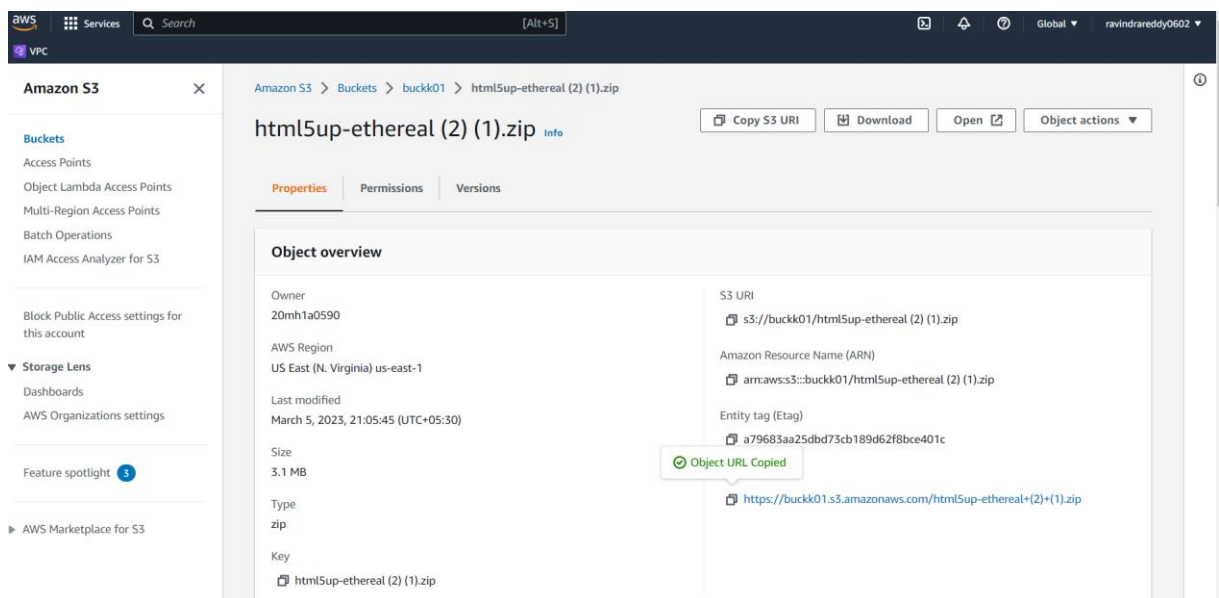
aws Services Search [Alt+S] Global ▼ ravindrareddy0602 ▼
VPC

Amazon S3 ×

Buckets
Access Points
Object Lambda Access Points
Multi-Region Access Points
Batch Operations
IAM Access Analyzer for S3

Block Public Access settings for this account

▼ Storage Lens
Dashboards
AWS Organizations settings

Feature spotlight 3

▶ AWS Marketplace for S3

Amazon S3 > Buckets > buckk01 > html5up-ethereal (2) (1).zip

html5up-ethereal (2) (1).zip Info

Copy S3 URI Download Open Object actions ▼

Properties Permissions Versions

Object overview

Owner
20mh1a0590

AWS Region
US East (N. Virginia) us-east-1

Last modified
March 5, 2023, 21:05:45 (UTC+05:30)

Size
3.1 MB

Type
zip

Key
html5up-ethereal (2) (1).zip

S3 URI
s3://buckk01/html5up-ethereal (2) (1).zip

Amazon Resource Name (ARN)
arn:aws:s3:::buckk01/html5up-ethereal (2) (1).zip

Entity tag (Etag)
a79683aa25dbd73cb189d62f8bce401c

Object URL Copied

https://buckk01.s3.amazonaws.com/html5up-ethereal+(2)+(1).zip